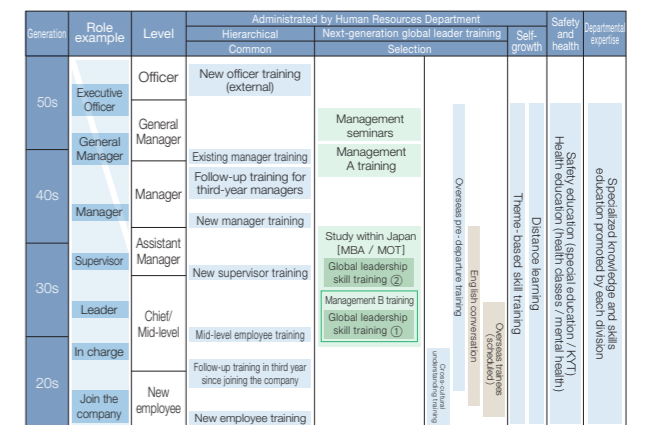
| Generation | Role example | Level | Administrated by Human Resources Department: Hierarchical – Common | Next-generation global leader training – Selection | Self-growth | Safety and health | Departmental expertise |
|---|---|---|---|---|---|---|---|
| 50s | Executive Officer | Officer | New officer training (external) | Management seminars | Theme-based skill training | Safety education (special education / KYT) | Specialized knowledge and skills education promoted by each division |
| | General Manager | General Manager | Existing manager training | Management A training | Distance learning | Health education (health classes / mental health) | |
| 40s | Manager | Manager | Follow-up training for third-year managers | Overseas pre-departure training | | | |
| | | | New manager training | English conversation | | | |
| 30s | Supervisor | Assistant Manager | New supervisor training | Study within Japan [MBA / MOT] | | | |
| | | | | Global leadership skill training ② | | | |
| | Leader | Chief/ Mid-level | Mid-level employee training | Management B training | | | |
| | | | | Global leadership skill training ① | | | |
| 20s | In charge | | | Overseas trainees (scheduled) | | | |
| | Join the company | New employee | Follow-up training in third year since joining the company | Cross-cultural understanding training | | | |
| | | | New employee training | | | | |